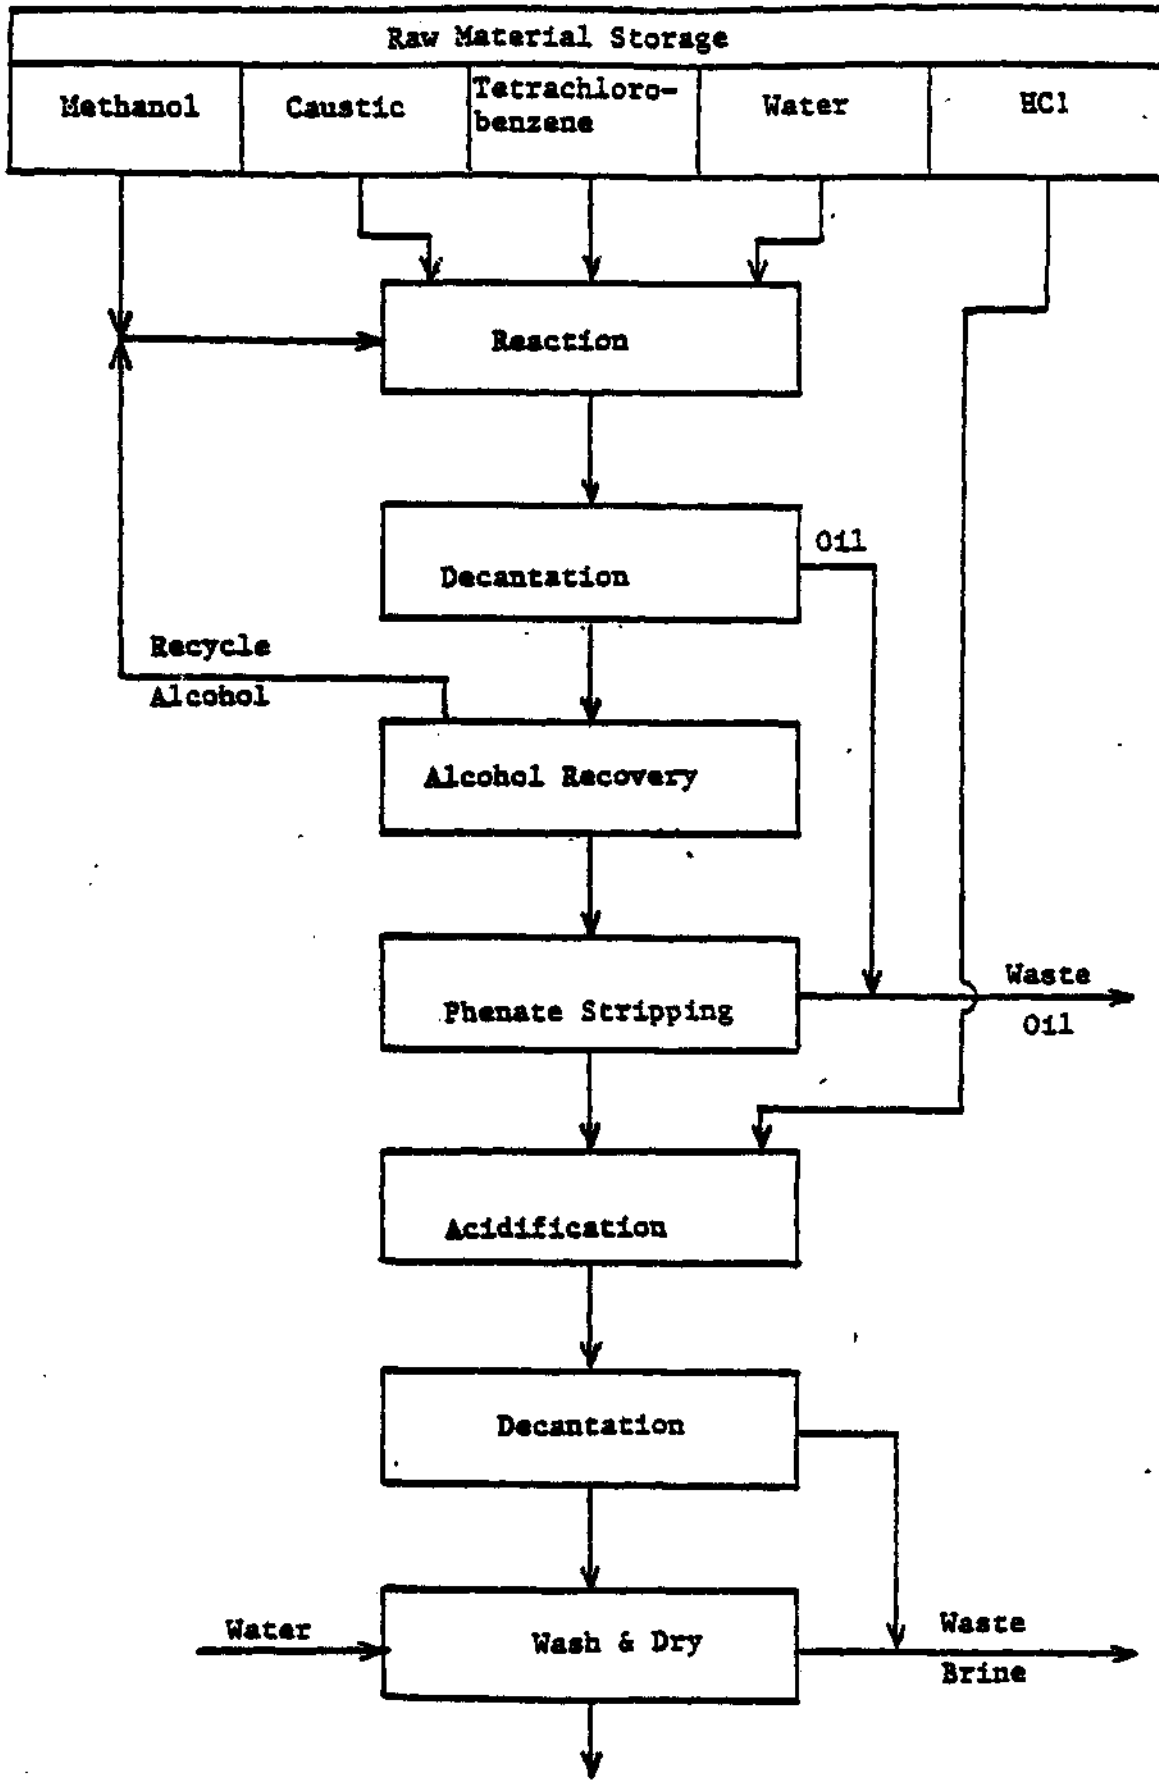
Raw Material Storage

| Methanol | Caustic | Tetrachlorobenzene | Water | HCl |
|---|---|---|---|---|

Reaction

Decantation

Oil

Recycle Alcohol

Alcohol Recovery

Phenate Stripping

Waste Oil

Acidification

Decantation

Water

Wash & Dry

Waste Brine